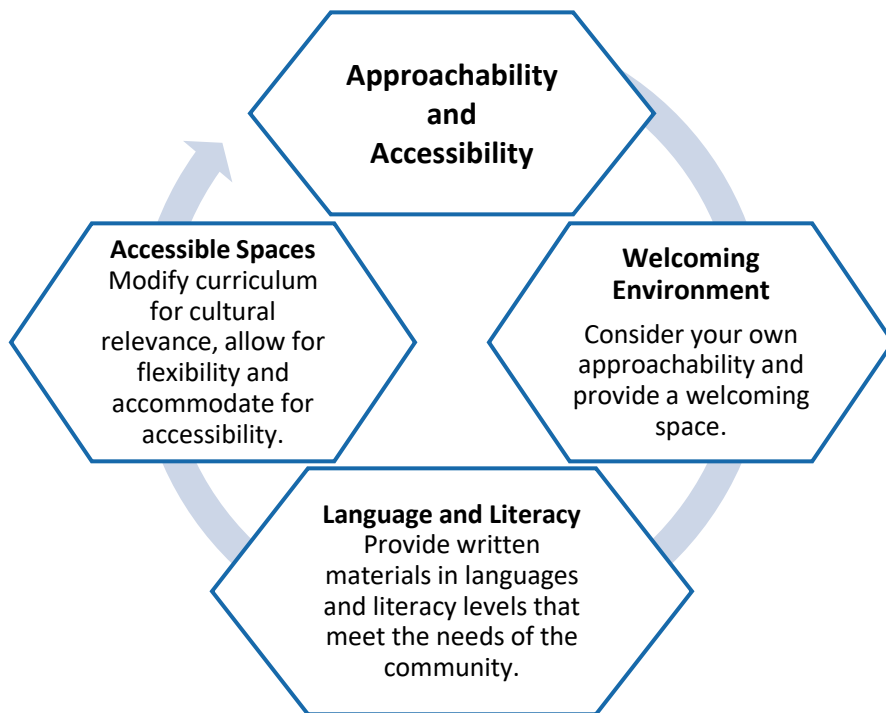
Approachability and Accessibility

Welcoming Environment
Consider your own approachability and provide a welcoming space.

Language and Literacy
Provide written materials in languages and literacy levels that meet the needs of the community.

Accessible Spaces
Modify curriculum for cultural relevance, allow for flexibility and accommodate for accessibility.